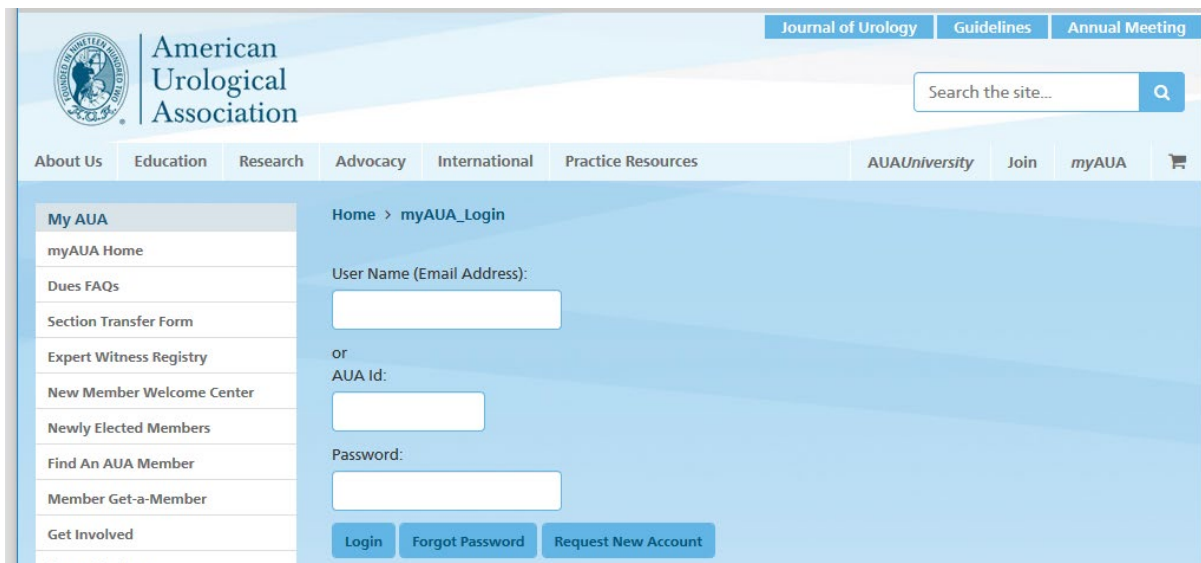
FOUNDED IN NINETEEN HUNDRED TWO
A.U.A.

American Urological Association

Journal of Urology Guidelines Annual Meeting

Search the site...

About Us Education Research Advocacy International Practice Resources AUAUniversity Join myAUA

My AUA
myAUA Home
Dues FAQs
Section Transfer Form
Expert Witness Registry
New Member Welcome Center
Newly Elected Members
Find An AUA Member
Member Get-a-Member
Get Involved

Home > myAUA_Login

User Name (Email Address):

or
AUA Id:

Password:

Login Forgot Password Request New Account